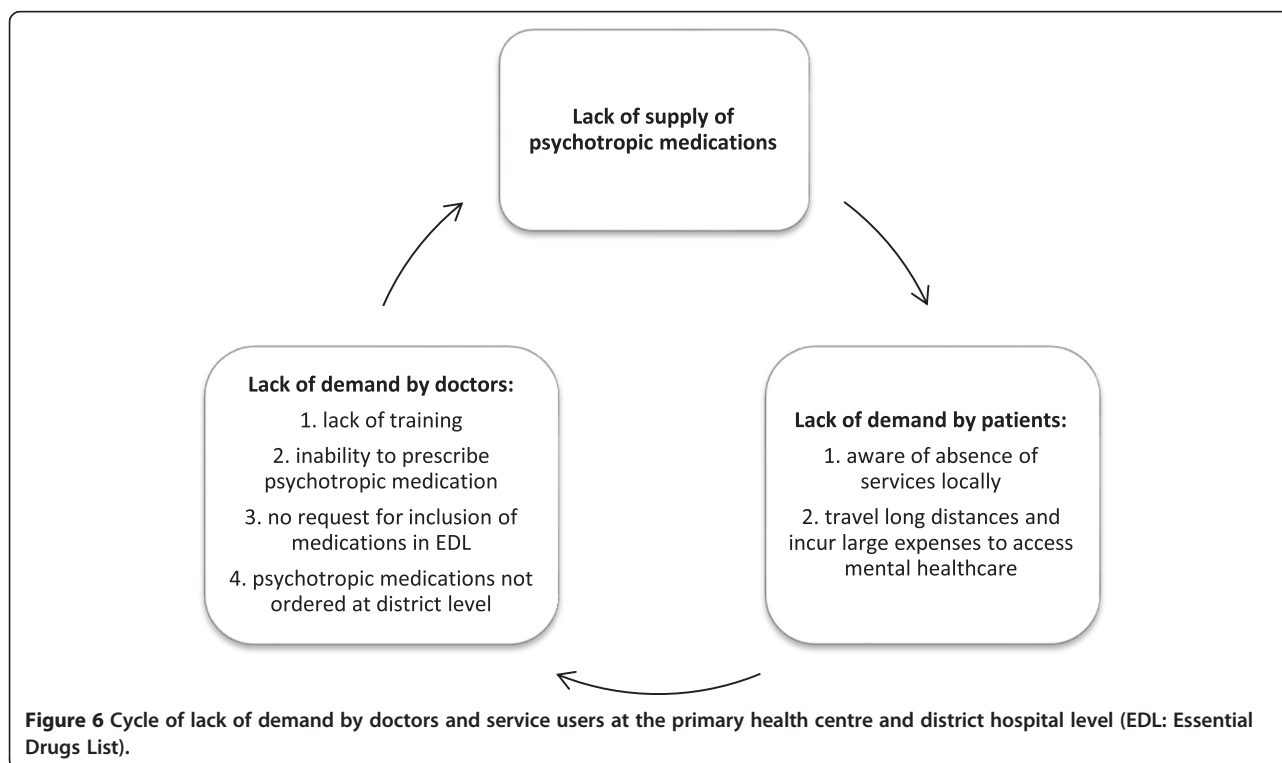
Lack of supply of psychotropic medications

Lack of demand by patients:

1. aware of absence of services locally

2. travel long distances and incur large expenses to access mental healthcare

Lack of demand by doctors:

1. lack of training

2. inability to prescribe psychotropic medication

3. no request for inclusion of medications in EDL

4. psychotropic medications not ordered at district level

Figure 6 Cycle of lack of demand by doctors and service users at the primary health centre and district hospital level (EDL: Essential Drugs List).